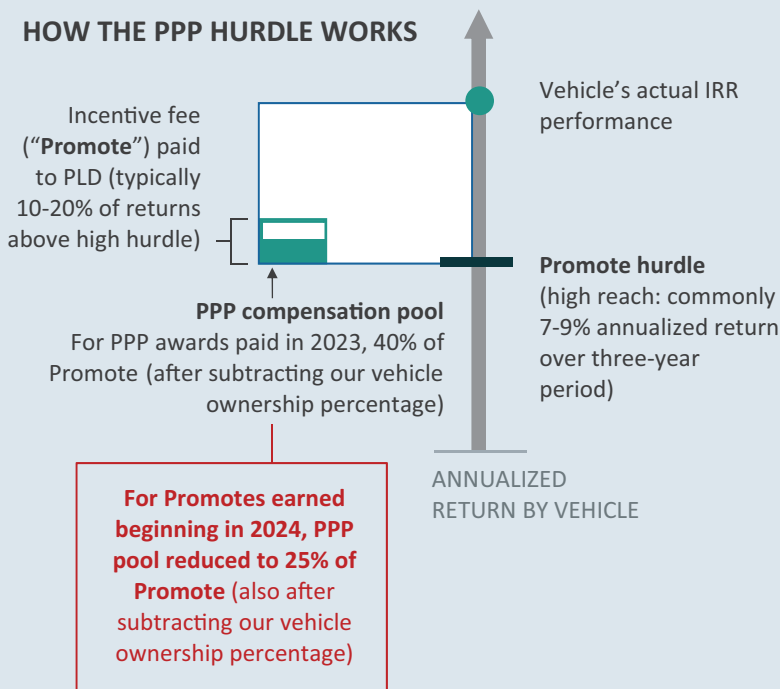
HOW THE PPP HURDLE WORKS

Incentive fee ("Promote") paid to PLD (typically 10-20% of returns above high hurdle)

Vehicle's actual IRR performance

Promote hurdle (high reach: commonly 7-9% annualized return over three-year period)

PPP compensation pool
For PPP awards paid in 2023, 40% of Promote (after subtracting our vehicle ownership percentage)

For Promotes earned beginning in 2024, PPP pool reduced to 25% of Promote (also after subtracting our vehicle ownership percentage)

ANNUALIZED RETURN BY VEHICLE